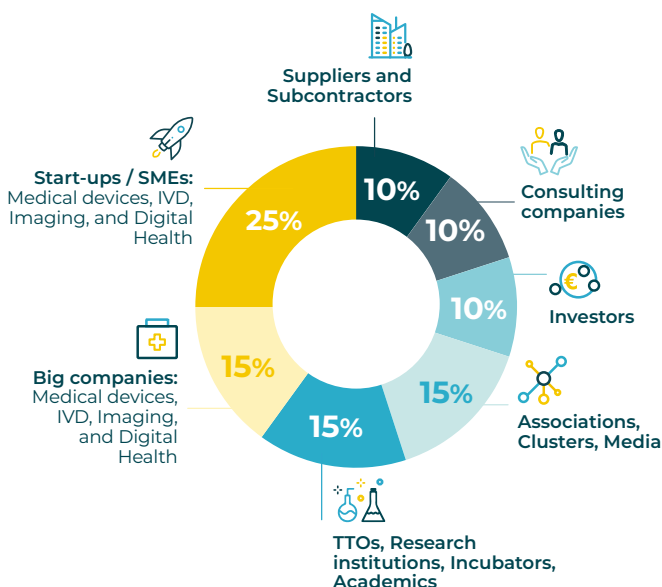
Suppliers and Subcontractors

Consulting companies

Investors

Associations, Clusters, Media

TTOs, Research institutions, Incubators, Academics

Big companies: Medical devices, IVD, Imaging, and Digital Health

Start-ups / SMEs: Medical devices, IVD, Imaging, and Digital Health

10%

10%

10%

15%

15%

15%

25%